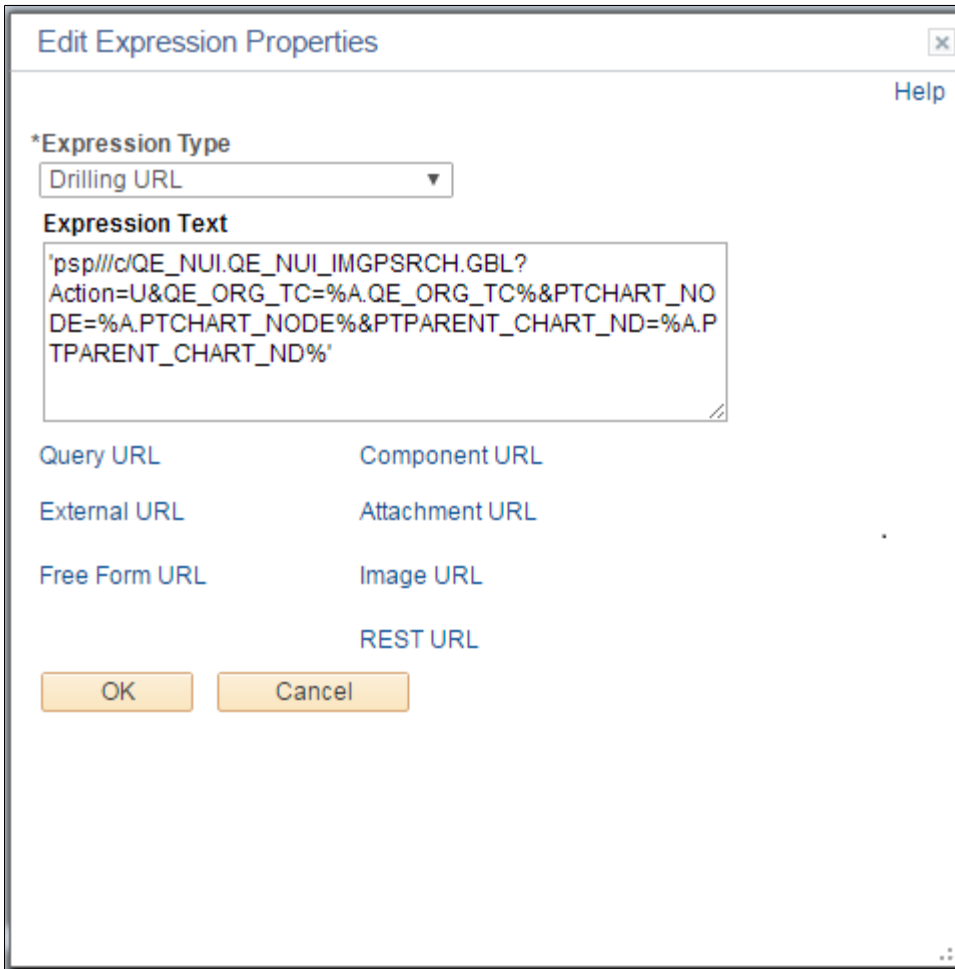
Edit Expression Properties

Help

*Expression Type

Drilling URL

Expression Text

'psp///c/QE_NUI.QE_NUI_IMGPSRCH.GBL?Action=U&QE_ORG_TC=%A.QE_ORG_TC%&PTCHART_NODE=%A.PTCHART_NODE%&PTPARENT_CHART_ND=%A.PTPARENT_CHART_ND%'

Query URL

Component URL

External URL

Attachment URL

Free Form URL

Image URL

REST URL

OK

Cancel